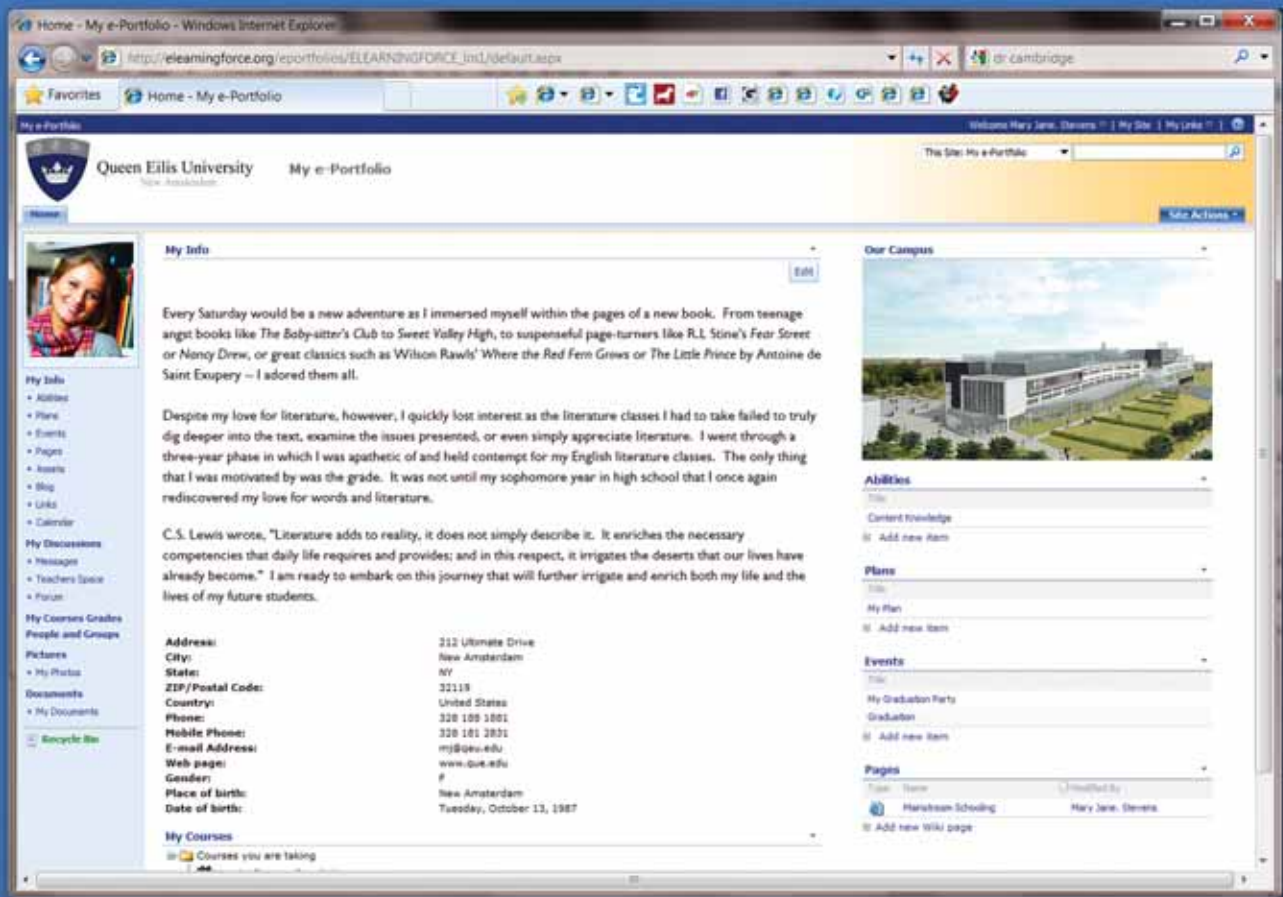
Home - My e-Portfolio - Windows Internet Explorer

http://elearningforce.org/eportfolios/ELEARNINGFORCE_Int1/default.aspx

dr cambridge

Favorites | Home - My e-Portfolio

My e-Portfolio

Welcome Mary Jane. Stevens | My Site | My Links

Queen Eilis University
New Amsterdam

My e-Portfolio

This Site: My e-Portfolio

Home

Site Actions

My Info
• Abilities
• Plans
• Events
• Pages
• Assets
• Blog
• Links
• Calendar
My Discussions
• Messages
• Teachers Space
• Forum
My Courses Grades
People and Groups
Pictures
• My Photos
Documents
• My Documents
Recycle Bin

My Info

Edit

Every Saturday would be a new adventure as I immersed myself within the pages of a new book. From teenage angst books like The Baby-sitter's Club to Sweet Valley High, to suspenseful page-turners like R.L Stine's Fear Street or Nancy Drew, or great classics such as Wilson Rawls' Where the Red Fern Grows or The Little Prince by Antoine de Saint Exupery -- I adored them all.

Despite my love for literature, however, I quickly lost interest as the literature classes I had to take failed to truly dig deeper into the text, examine the issues presented, or even simply appreciate literature. I went through a three-year phase in which I was apathetic of and held contempt for my English literature classes. The only thing that I was motivated by was the grade. It was not until my sophomore year in high school that I once again rediscovered my love for words and literature.

C.S. Lewis wrote, "Literature adds to reality, it does not simply describe it. It enriches the necessary competencies that daily life requires and provides; and in this respect, it irrigates the deserts that our lives have already become." I am ready to embark on this journey that will further irrigate and enrich both my life and the lives of my future students.

| | |
|---|---|
| Address: | 212 Ultimate Drive |
| City: | New Amsterdam |
| State: | NY |
| ZIP/Postal Code: | 32119 |
| Country: | United States |
| Phone: | 328 188 1881 |
| Mobile Phone: | 328 181 2831 |
| E-mail Address: | mj@qeu.edu |
| Web page: | www.que.edu |
| Gender: | F |
| Place of birth: | New Amsterdam |
| Date of birth: | Tuesday, October 13, 1987 |

My Courses

Courses you are taking

Our Campus

Abilities
Title
Content Knowledge
Add new item

Plans
Title
My Plan
Add new item

Events
Title
My Graduation Party
Graduation
Add new item

Pages
Type | Name | Modified By
Mainstream Schooling | Mary Jane. Stevens
Add new Wiki page